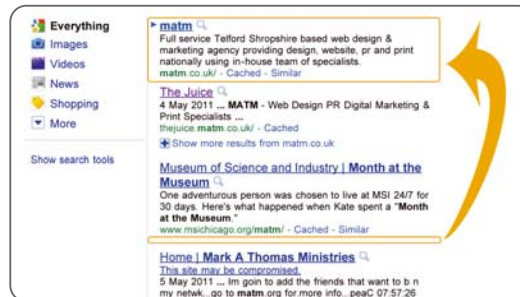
Everything
Images
Videos
News
Shopping
More

Show search tools

matm
Full service Telford Shropshire based web design & marketing agency providing design, website, pr and print nationally using in-house team of specialists.
matm.co.uk/ - Cached - Similar

The Juice
4 May 2011 ... MATM - Web Design PR Digital Marketing & Print Specialists ...
thejuice.matm.co.uk/ - Cached
Show more results from matm.co.uk

Museum of Science and Industry | Month at the Museum
One adventurous person was chosen to live at MSI 24/7 for 30 days. Here's what happened when Kate spent a "Month at the Museum."
www.msichicago.org/matm/ - Cached - Similar

Home | Mark A Thomas Ministries
This site may be compromised.
5 May 2011 ... Im goin to add the friends that want to b n my netwk...go to matm.org for.more info...peaC 07:57:26